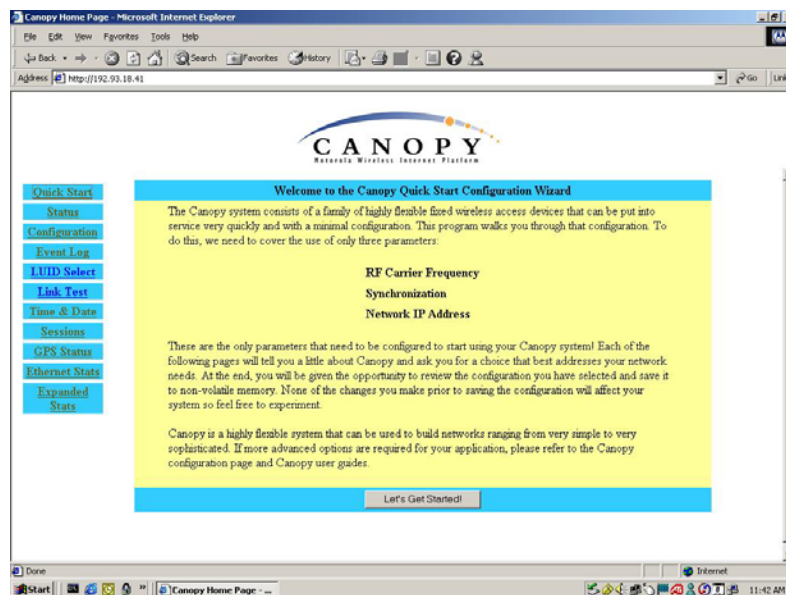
Canopy Home Page - Microsoft Internet Explorer

File Edit View Favorites Tools Help

Back Search Favorites History

Address http://192.93.18.41

Go Link

CANOPY
Motorola Wireless Internet Platform

Quick Start
Status
Configuration
Event Log
LUID Select
Link Test
Time & Date
Sessions
GPS Status
Ethernet Stats
Expanded Stats

Welcome to the Canopy Quick Start Configuration Wizard

The Canopy system consists of a family of highly flexible fixed wireless access devices that can be put into service very quickly and with a minimal configuration. This program walks you through that configuration. To do this, we need to cover the use of only three parameters:

RF Carrier Frequency

Synchronization

Network IP Address

These are the only parameters that need to be configured to start using your Canopy system! Each of the following pages will tell you a little about Canopy and ask you for a choice that best addresses your network needs. At the end, you will be given the opportunity to review the configuration you have selected and save it to non-volatile memory. None of the changes you make prior to saving the configuration will affect your system so feel free to experiment.

Canopy is a highly flexible system that can be used to build networks ranging from very simple to very sophisticated. If more advanced options are required for your application, please refer to the Canopy configuration page and Canopy user guides.

Let's Get Started!

Done

Internet

Start

Canopy Home Page - ...

11:42 AM